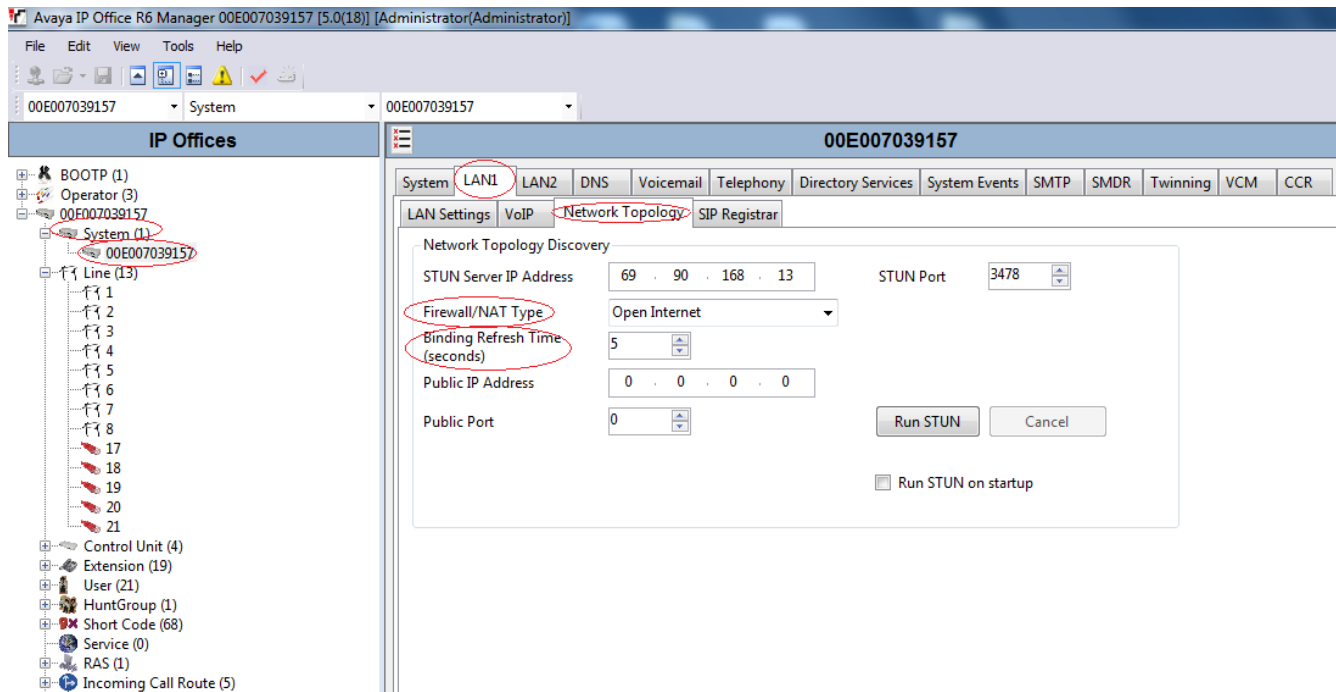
Avaya IP Office R6 Manager 00E007039157 [5.0(18)] [Administrator(Administrator)]

File Edit View Tools Help

00E007039157 System 00E007039157

IP Offices

BOOTP (1)
Operator (3)
00E007039157
System (1)
00E007039157
Line (13)
1
2
3
4
5
6
7
8
17
18
19
20
21
Control Unit (4)
Extension (19)
User (21)
HuntGroup (1)
Short Code (68)
Service (0)
RAS (1)
Incoming Call Route (5)

00E007039157

System | LAN1 | LAN2 | DNS | Voicemail | Telephony | Directory Services | System Events | SMTP | SMDR | Twinning | VCM | CCR

LAN Settings | VoIP | Network Topology | SIP Registrar

Network Topology Discovery

STUN Server IP Address 69 . 90 . 168 . 13

STUN Port 3478

Firewall/NAT Type Open Internet

Binding Refresh Time (seconds) 5

Public IP Address 0 . 0 . 0 . 0

Public Port 0

Run STUN Cancel

Run STUN on startup